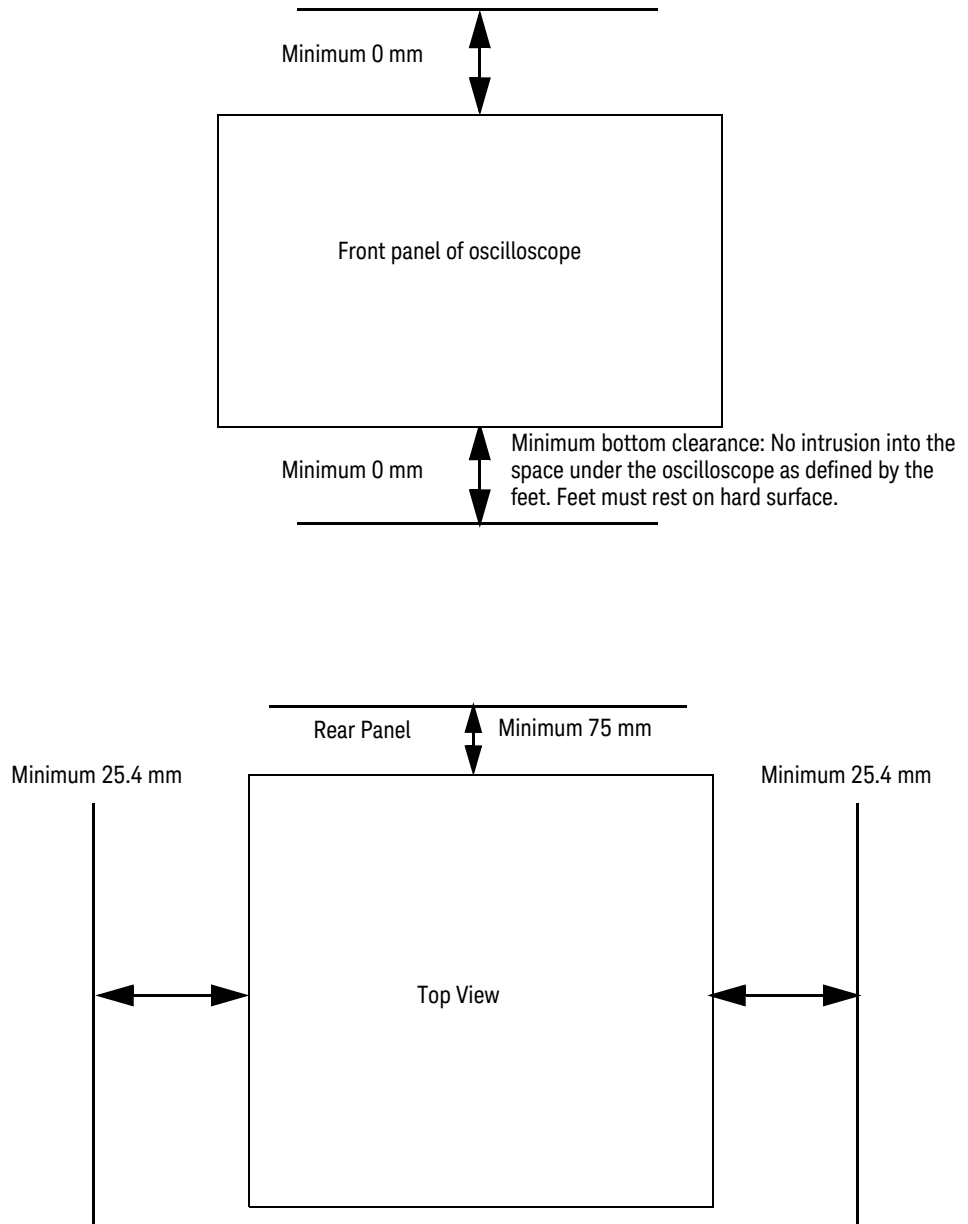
Minimum 0 mm

Front panel of oscilloscope

Minimum 0 mm

Minimum bottom clearance: No intrusion into the space under the oscilloscope as defined by the feet. Feet must rest on hard surface.

Rear Panel

Minimum 75 mm

Minimum 25.4 mm

Minimum 25.4 mm

Top View